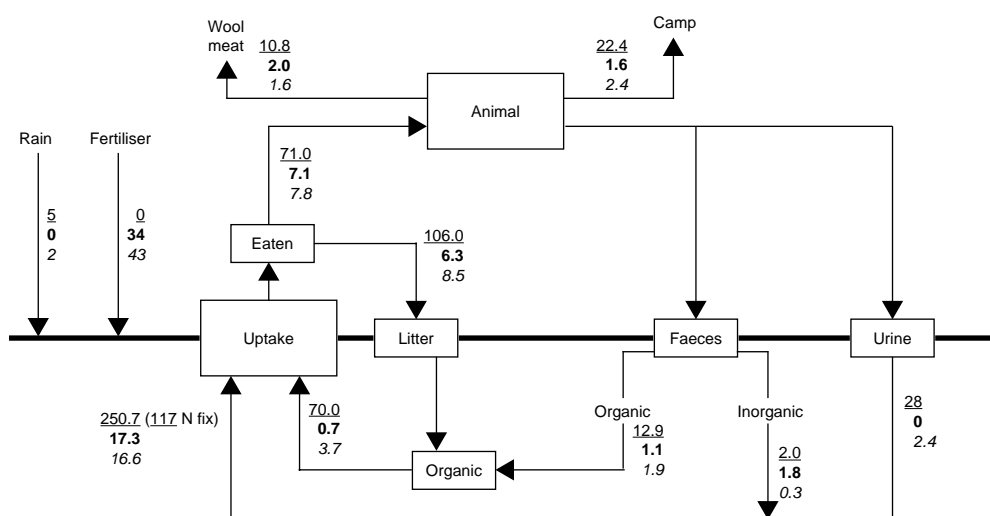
Wool meat
10.8
**2.0**
*1.6*

Camp
22.4
**1.6**
*2.4*

Animal

Rain
5
**0**
*2*

Fertiliser
0
**34**
*43*

71.0
**7.1**
*7.8*

Eaten

106.0
**6.3**
*8.5*

Uptake

Litter

Faeces

Urine

250.7 (117 N fix)
**17.3**
*16.6*

70.0
**0.7**
*3.7*

Organic

Organic
12.9
**1.1**
*1.9*

Inorganic
2.0
**1.8**
*0.3*

28
**0**
*2.4*